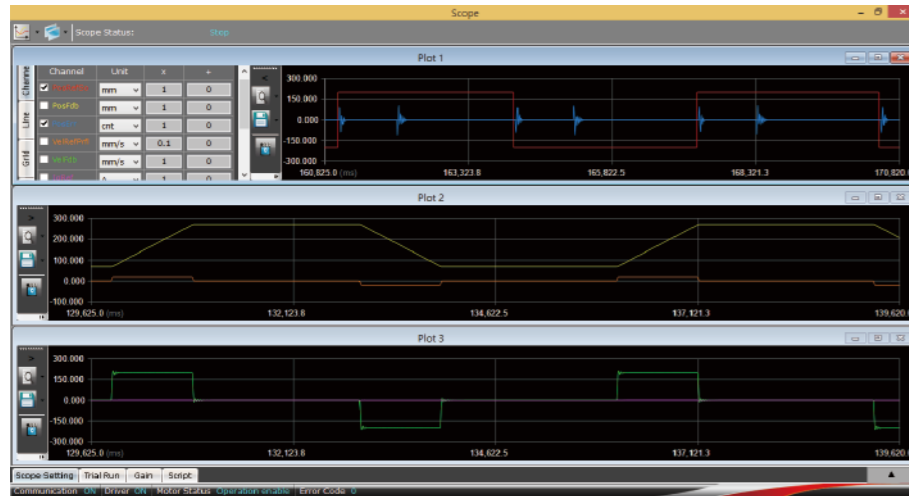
Scope

Scope Status: Stop

Plot 1

Channel | Unit | x | +

| Channel | Unit | x | + |
|---|---|---|---|
| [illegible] | mm | 1 | 0 |
| PosFdb | mm | 1 | 0 |
| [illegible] | cnt | 1 | 0 |
| VelRefFdt | mm/s | 0.1 | 0 |
| VelFdb | mm/s | 1 | 0 |
| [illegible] | A | 1 | 0 |

Channel
Line
Grid

300.000
150.000
0.000
-150.000
-300.000
160,825.0 (ms)
163,323.8
165,822.5
168,321.3
170,820.

Plot 2

300.000
200.000
100.000
0.000
-100.000
129,625.0 (ms)
132,123.8
134,622.5
137,121.3
139,620.

Plot 3

300.000
150.000
0.000
-150.000
-300.000
129,625.0 (ms)
132,123.8
134,622.5
137,121.3
139,620.

Scope Setting | Trial Run | Gain | Script

Communication ON Driver ON Motor Status Operation enable Error Code 0